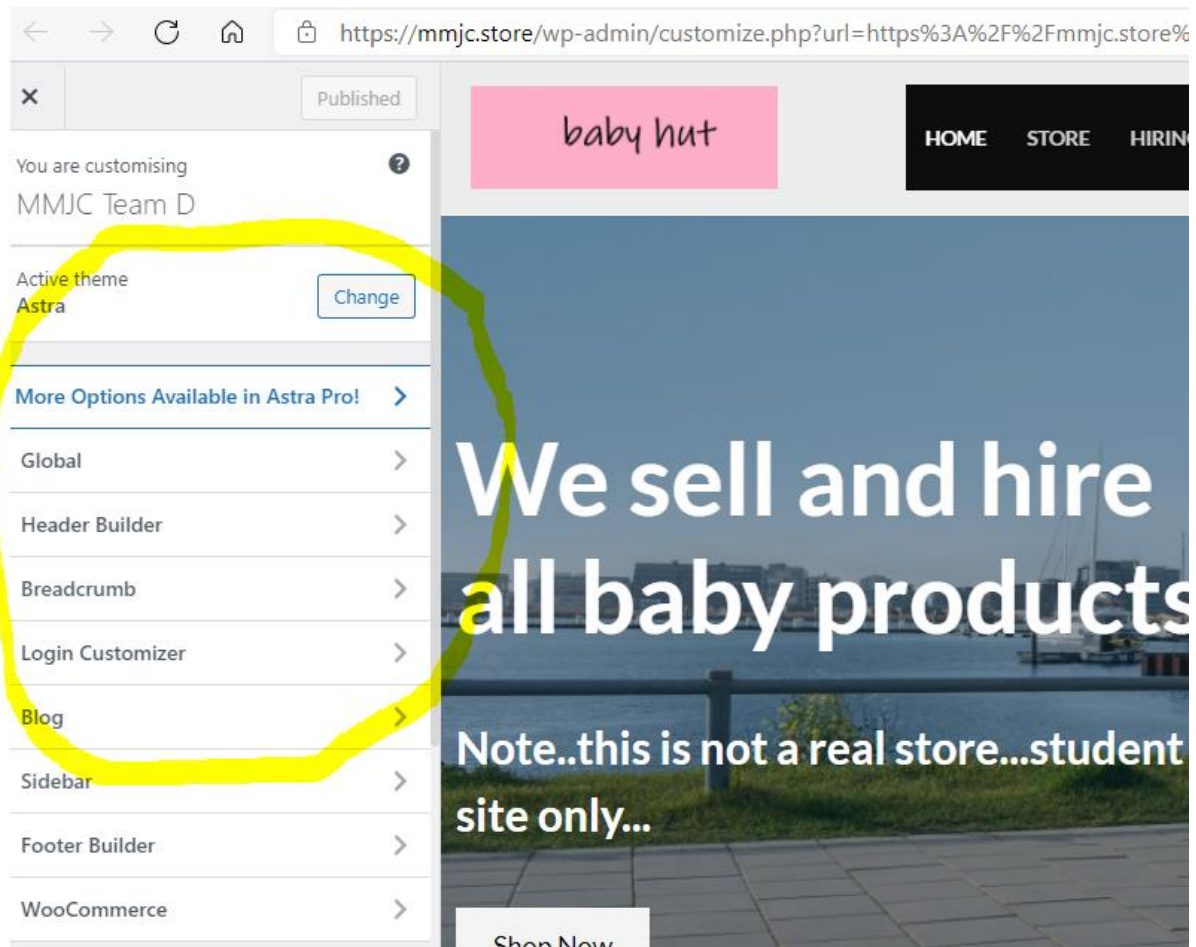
https://mmjc.store/wp-admin/customize.php?url=https%3A%2F%2Fmmjc.store%

×

Published

You are customising
MMJC Team D

Active theme
Astra

Change

More Options Available in Astra Pro!

Global

Header Builder

Breadcrumb

Login Customizer

Blog

Sidebar

Footer Builder

WooCommerce

baby hut

HOME STORE HIRIN

We sell and hire all baby products

Note..this is not a real store...student site only...

Shop Now